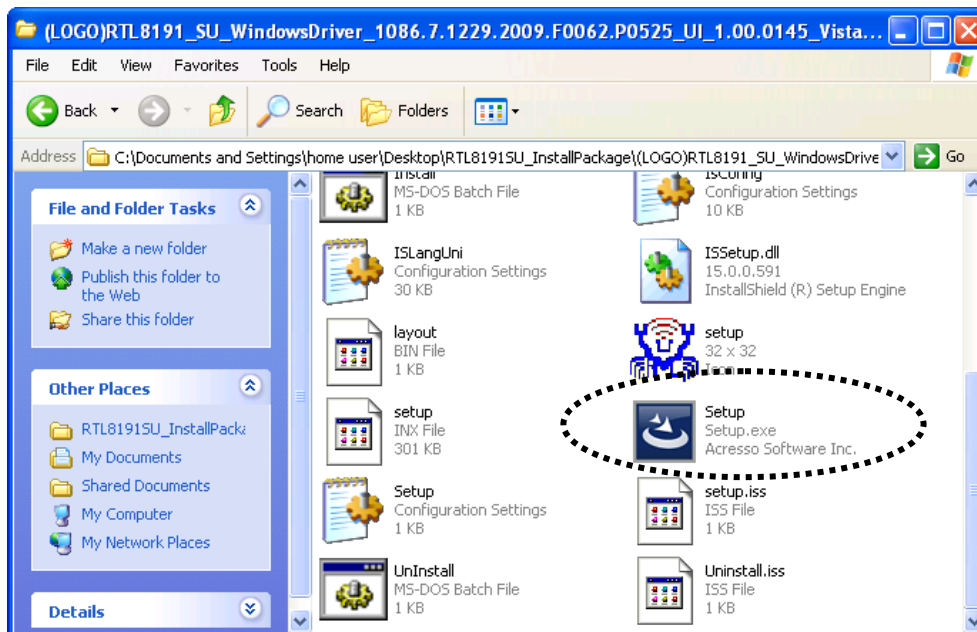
(LOGO)RTL8191_SU_WindowsDriver_1086.7.1229.2009.F0062.P0525_UI_1.00.0145_Vista...

File Edit View Favorites Tools Help

Back Search Folders

Address C:\Documents and Settings\home user\Desktop\RTL8191SU_InstallPackage\(LOGO)RTL8191_SU_WindowsDrive Go

File and Folder Tasks

Make a new folder
Publish this folder to the Web
Share this folder

Other Places

RTL8191SU_InstallPack
My Documents
Shared Documents
My Computer
My Network Places

Details

Install
MS-DOS Batch File
1 KB

ISConfig
Configuration Settings
10 KB

ISLangUni
Configuration Settings
30 KB

ISSetup.dll
15.0.0.591
InstallShield (R) Setup Engine

layout
BIN File
1 KB

setup
32 x 32
Icon

setup
INX File
301 KB

Setup
Setup.exe
Acresso Software Inc.

Setup
Configuration Settings
1 KB

setup.iss
ISS File
1 KB

UnInstall
MS-DOS Batch File
1 KB

Uninstall.iss
ISS File
1 KB